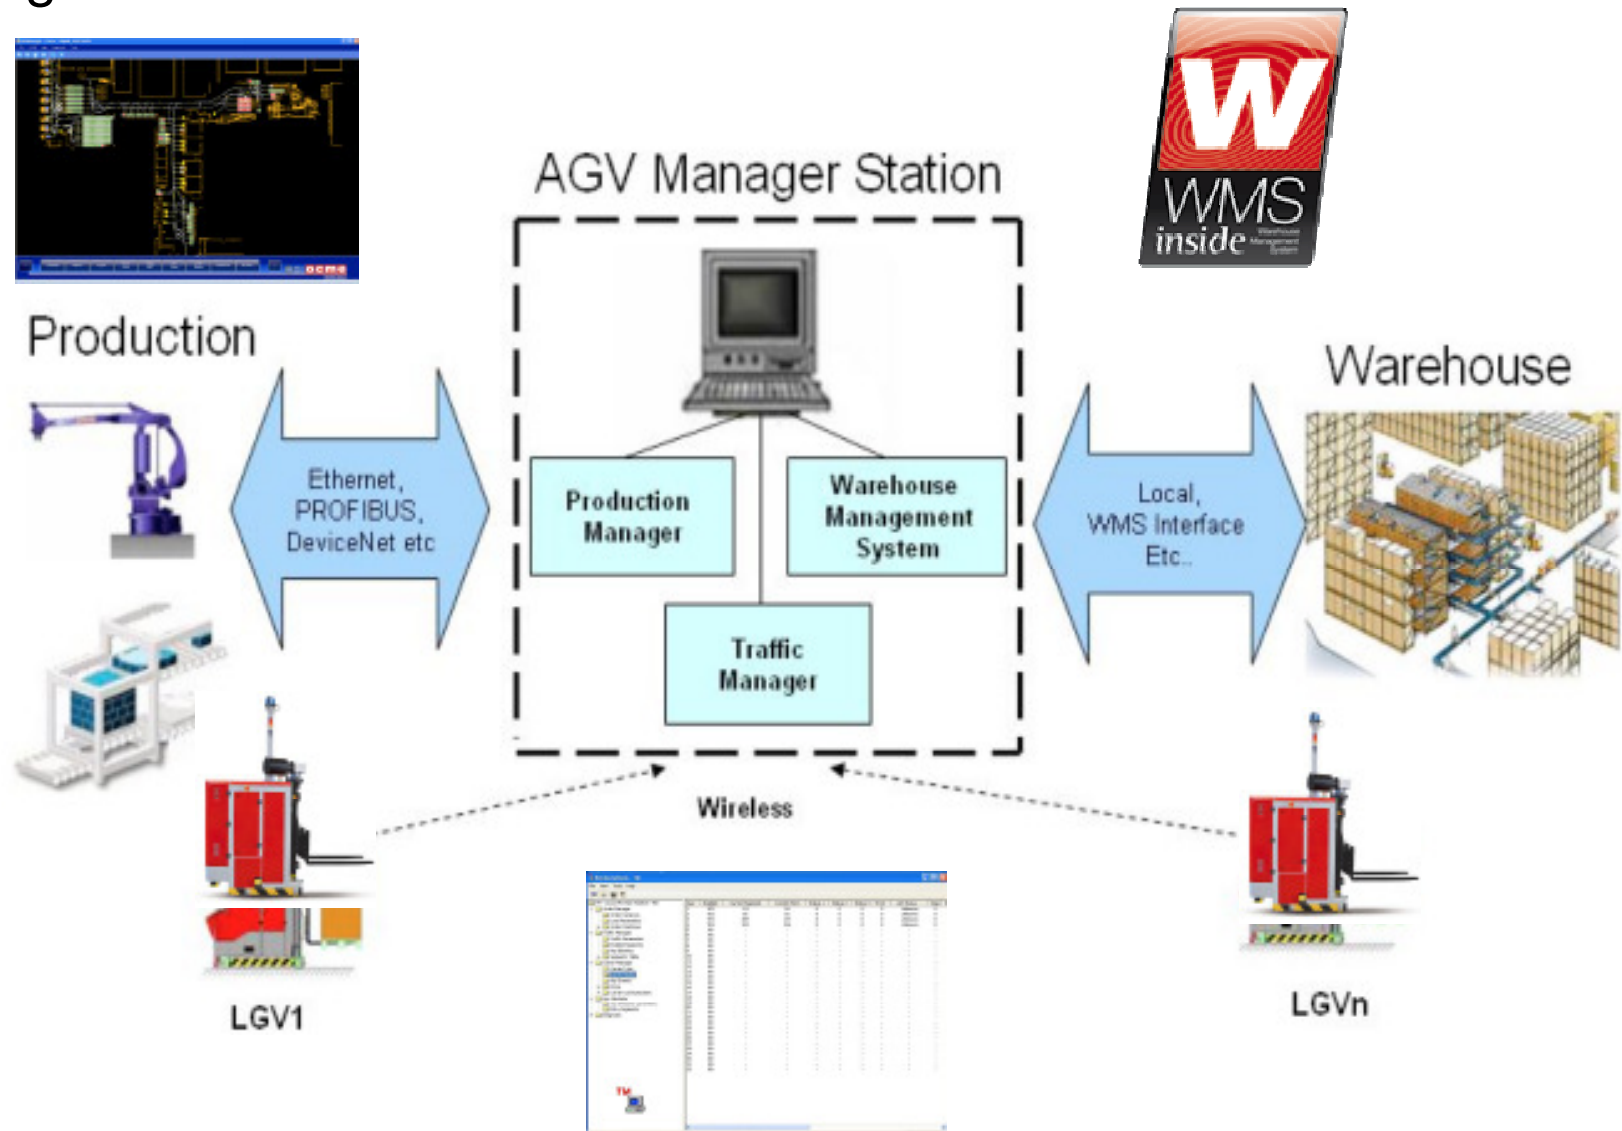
AGV Manager Station

W
WMS
inside Warehouse Management System

Production

Ethernet, PROFIBUS, DeviceNet etc

Production Manager

Warehouse Management System

Traffic Manager

Warehouse

Local, WMS Interface Etc..

Wireless

LGV1

LGVn

acme